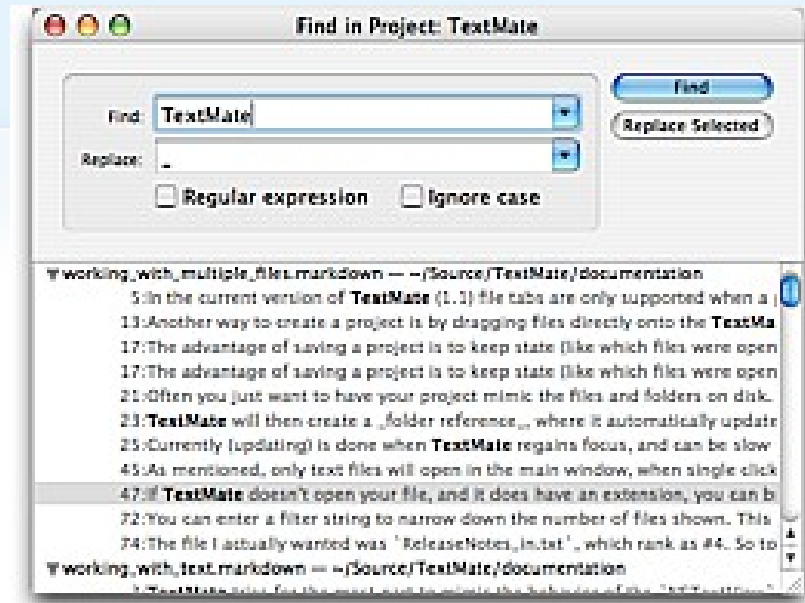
Find in Project: TextMate

Find: TextMate

Replace: _

Regular expression

Ignore case

Find

Replace Selected

working_with_multiple_files.markdown — ~/Source/TextMate/documentation

5:In the current version of TextMate (1.1) file tabs are only supported when a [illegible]

13:Another way to create a project is by dragging files directly onto the TextMa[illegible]

17:The advantage of saving a project is to keep state (like which files were open

17:The advantage of saving a project is to keep state (like which files were open

21:Often you just want to have your project mimic the files and folders on disk.

23:TextMate will then create a „folder reference„ where it automatically update

25:Currently (updating) is done when TextMate regains focus, and can be slow

45:As mentioned, only text files will open in the main window, when single click

47:If TextMate doesn't open your file, and it does have an extension, you can b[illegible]

72:You can enter a filter string to narrow down the number of files shown. This

74:The file I actually wanted was 'ReleaseNotes_in.txt', which rank as #4. So to

working_with_text.markdown — ~/Source/TextMate/documentation

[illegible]